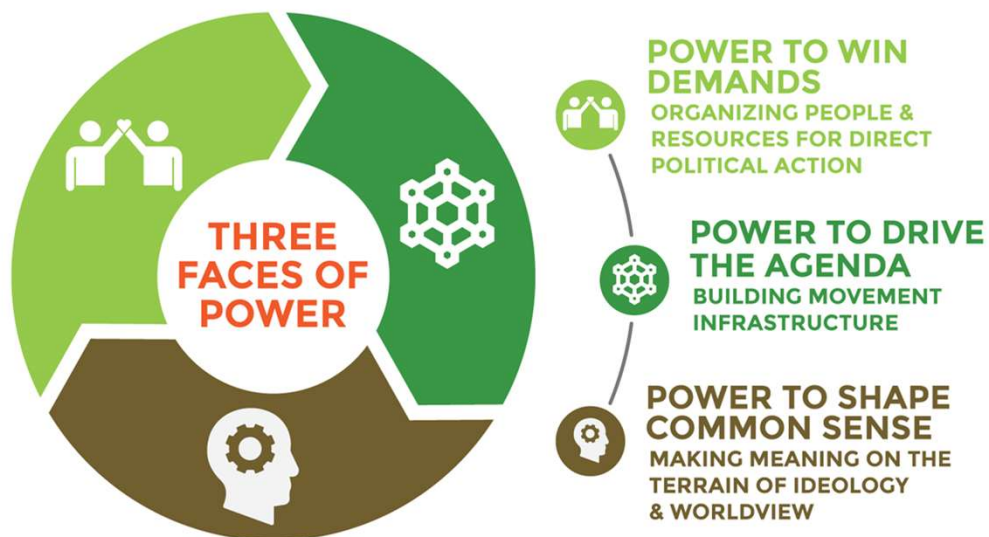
THREE FACES OF POWER

POWER TO WIN DEMANDS
ORGANIZING PEOPLE & RESOURCES FOR DIRECT POLITICAL ACTION

POWER TO DRIVE THE AGENDA
BUILDING MOVEMENT INFRASTRUCTURE

POWER TO SHAPE COMMON SENSE
MAKING MEANING ON THE TERRAIN OF IDEOLOGY & WORLDVIEW